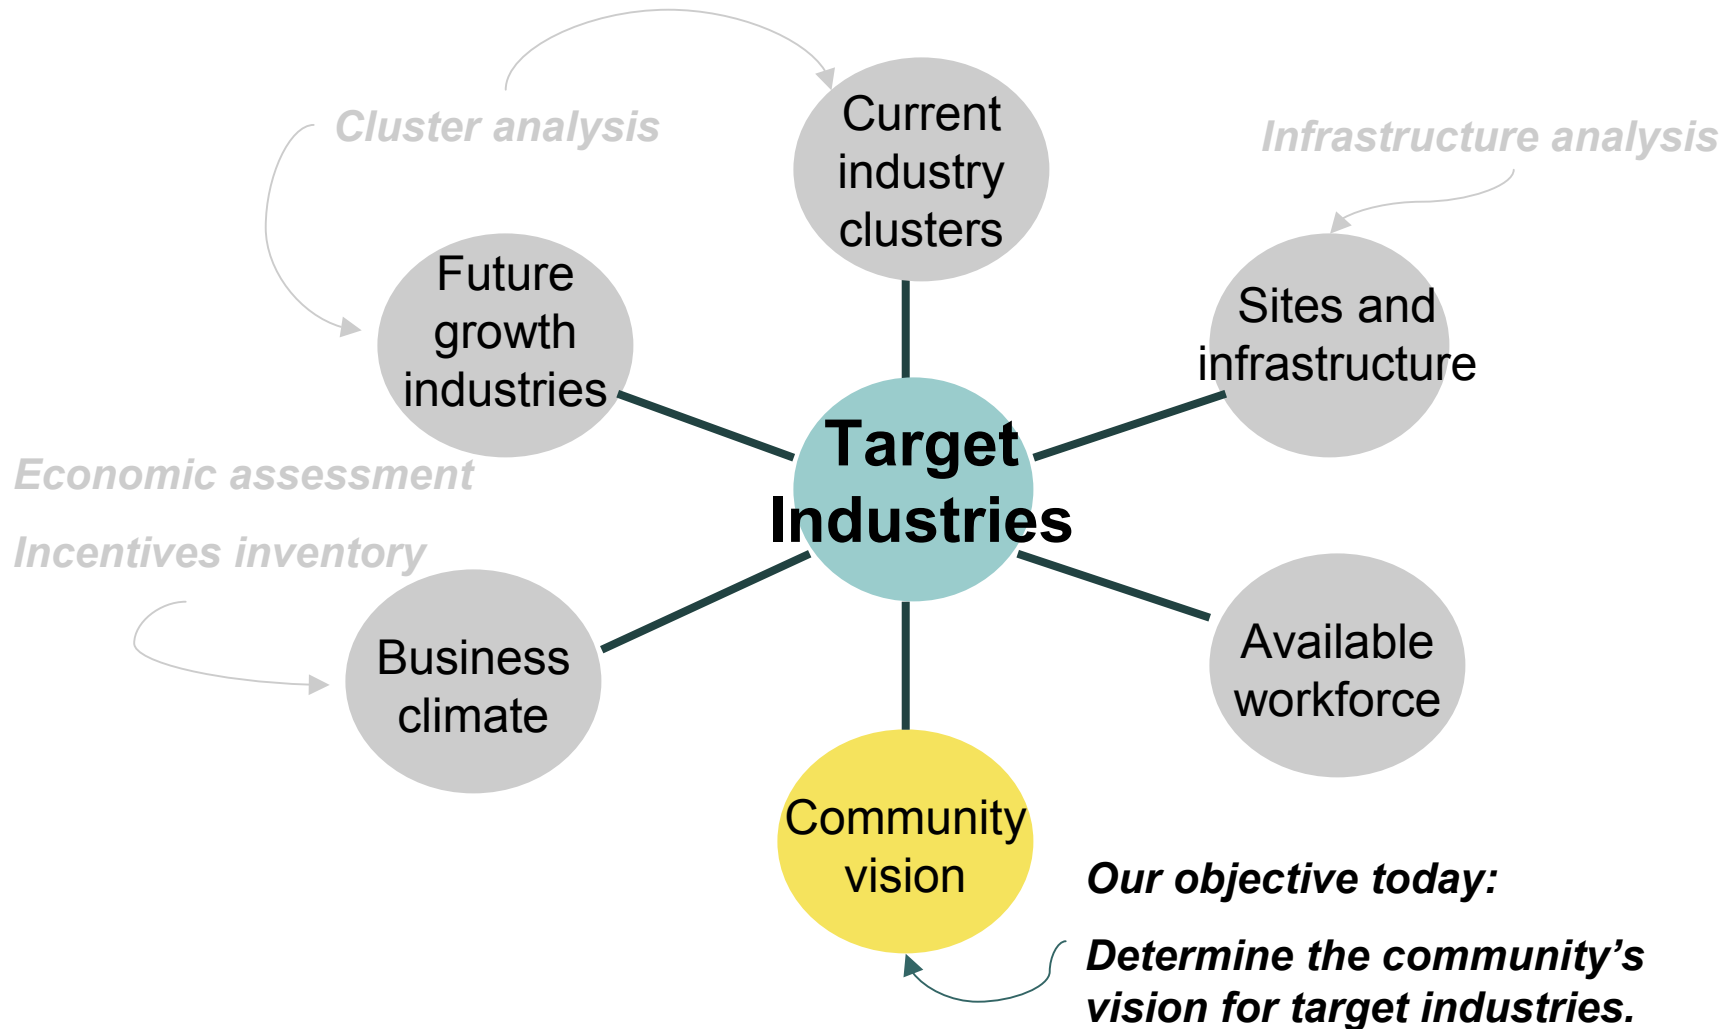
Cluster analysis

Current industry clusters

Infrastructure analysis

Future growth industries

Sites and infrastructure

Target Industries

Economic assessment

Incentives inventory

Business climate

Available workforce

Community vision

Our objective today:

Determine the community's vision for target industries.